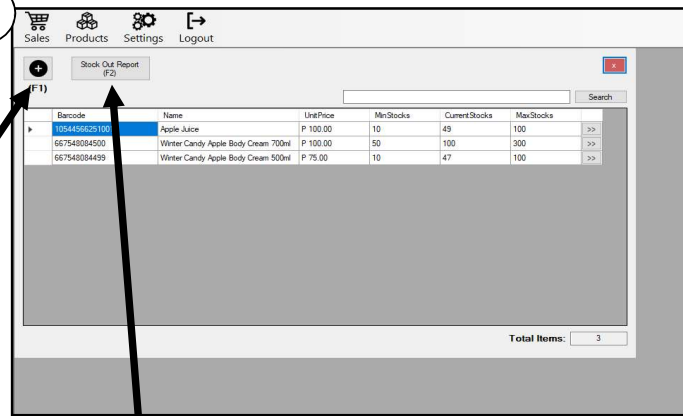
Sales Products Settings Logout

Stock Out Report (F2)

x

(F1)

Search

| Barcode | Name | UnitPrice | MinStocks | CurrentStocks | MaxStocks | |
|---|---|---|---|---|---|---|
| 1054456625100 | Apple Juice | P 100.00 | 10 | 49 | 100 | >> |
| 667548084500 | Winter Candy Apple Body Cream 700ml | P 100.00 | 50 | 100 | 300 | >> |
| 667548084499 | Winter Candy Apple Body Cream 500ml | P 75.00 | 10 | 47 | 100 | >> |

Total Items: 3